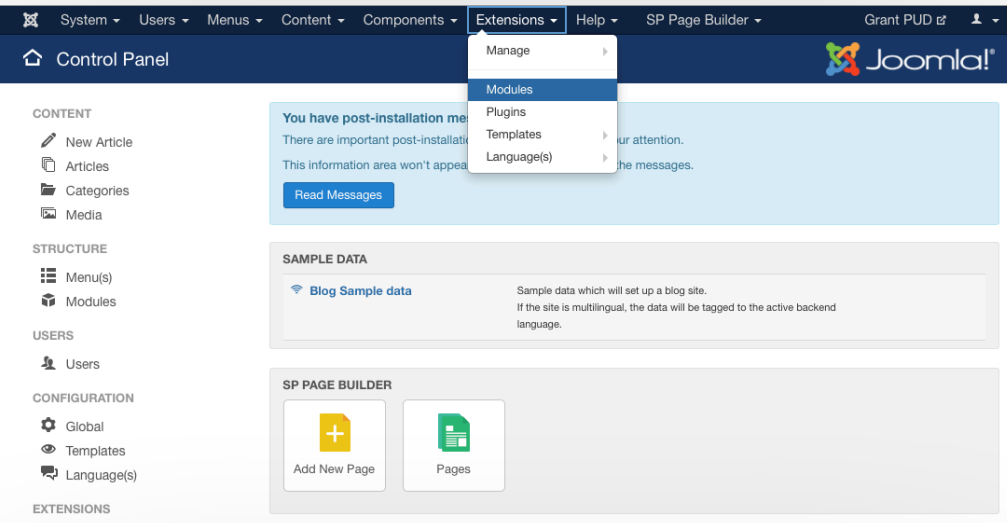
System ▾ Users ▾ Menus ▾ Content ▾ Components ▾ Extensions ▾ Help ▾ SP Page Builder ▾ Grant PUD

Control Panel

Joomla!

Manage
Modules
Plugins
Templates
Language(s)

CONTENT
New Article
Articles
Categories
Media

STRUCTURE
Menu(s)
Modules

USERS
Users

CONFIGURATION
Global
Templates
Language(s)

EXTENSIONS

You have post-installation mes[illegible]
There are important post-installatio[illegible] ur attention.
This information area won't appea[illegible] the messages.
Read Messages

SAMPLE DATA
Blog Sample data
Sample data which will set up a blog site.
If the site is multilingual, the data will be tagged to the active backend language.

SP PAGE BUILDER
Add New Page
Pages